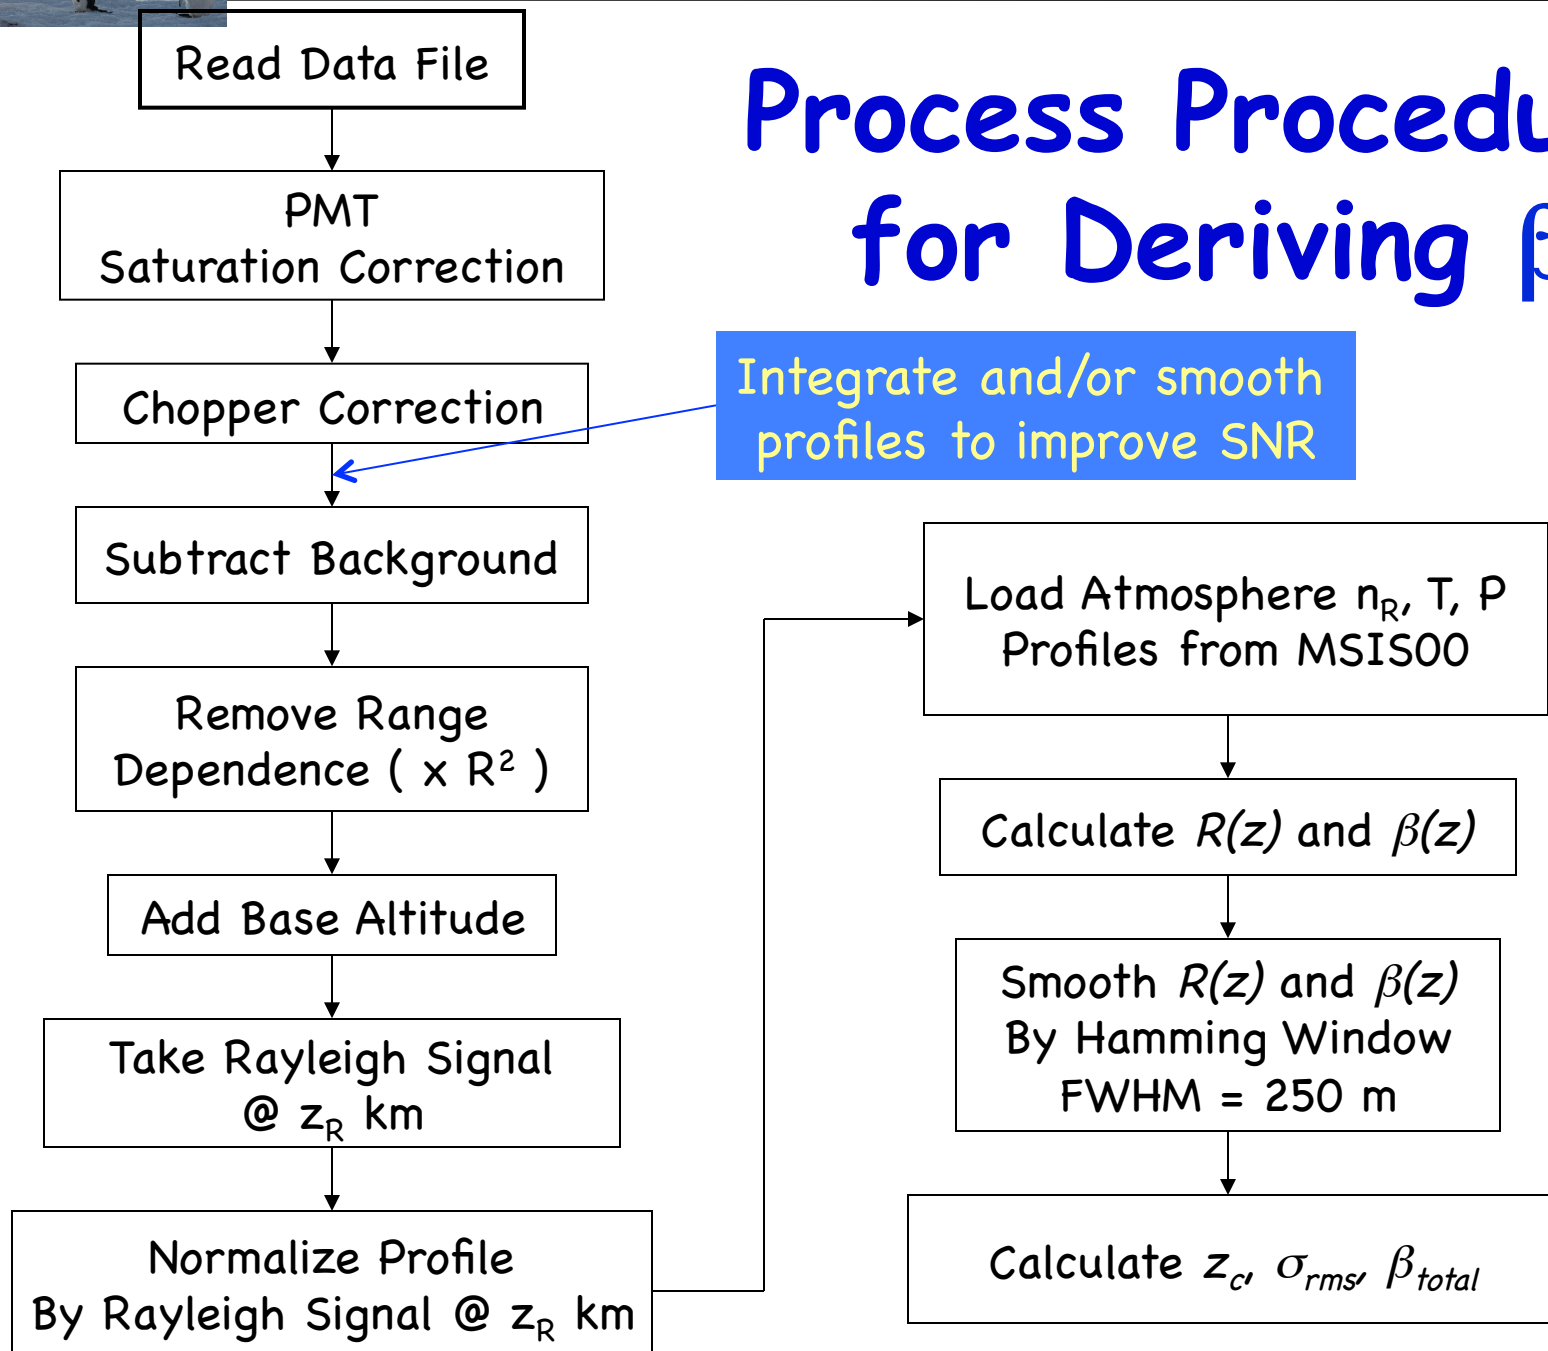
Read Data File

PMT
Saturation Correction

Chopper Correction

Subtract Background

Remove Range Dependence ( x $R^2$ )

Add Base Altitude

Take Rayleigh Signal @ $z_R$ km

Normalize Profile By Rayleigh Signal @ $z_R$ km

Process Procedu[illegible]
for Deriving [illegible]

Integrate and/or smooth profiles to improve SNR

Load Atmosphere $n_R$, T, P Profiles from MSIS00

Calculate $R(z)$ and $\beta(z)$

Smooth $R(z)$ and $\beta(z)$ By Hamming Window FWHM = 250 m

Calculate $z_c$, $\sigma_{rms}$, $\beta_{total}$